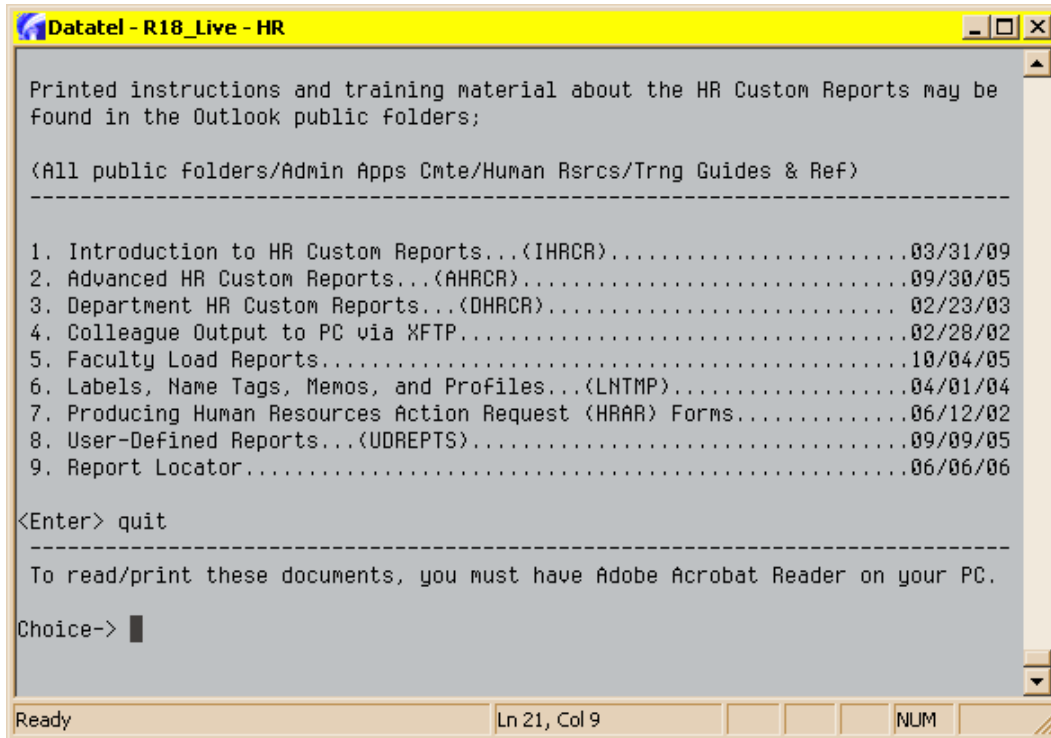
Datatel - R18_Live - HR

Printed instructions and training material about the HR Custom Reports may be found in the Outlook public folders;

(All public folders/Admin Apps Cmte/Human Rsrcs/Trng Guides & Ref)
--------------------------------------------------------------------------------

1. Introduction to HR Custom Reports...(IHRCR).........................03/31/09
2. Advanced HR Custom Reports...(AHRCR)................................09/30/05
3. Department HR Custom Reports...(DHRCR).............................. 02/23/03
4. Colleague Output to PC via XFTP.....................................02/28/02
5. Faculty Load Reports................................................10/04/05
6. Labels, Name Tags, Memos, and Profiles...(LNTMP)....................04/01/04
7. Producing Human Resources Action Request (HRAR) Forms...............06/12/02
8. User-Defined Reports...(UDREPTS)....................................09/09/05
9. Report Locator......................................................06/06/06

<Enter> quit
--------------------------------------------------------------------------------
To read/print these documents, you must have Adobe Acrobat Reader on your PC.

Choice->

Ready | Ln 21, Col 9 | NUM